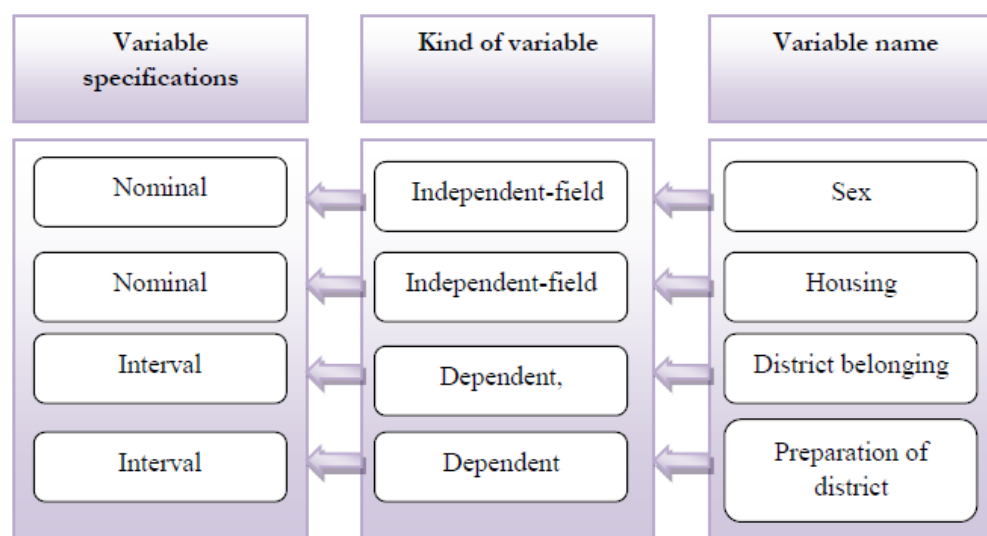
Variable specifications

Kind of variable

Variable name

Nominal

Independent-field

Sex

Nominal

Independent-field

Housing

Interval

Dependent,

District belonging

Interval

Dependent

Preparation of district